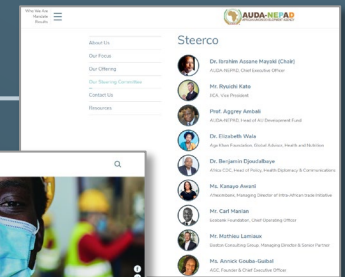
Who We Are Mandela Results

AUDA-NEPAD
AFRICAN UNION DEVELOPMENT AGENCY

About Us
Our Focus
Our Offering
Our Steering Committee
Contact Us
Resources

Steerco

Dr. Ibrahim Assane Mayaki (Chair)
AUDA-NEPAD, Chief Executive Officer

Mr. Ryuichi Kato
JICA, Vice President

Prof. Aggrey Ambali
AUDA-NEPAD, Head of Ag Development Fund

Dr. Elizabeth Wala
Aga Khan Foundation, Global Advisor, Health and Nutrition

Dr. Benjamin Djoudalbaye
Africa CDC, Head of Policy, Health Diplomacy & Communications

Ms. Kanayo Awani
Afreximbank, Managing Director of Intra-African trade Initiative

Mr. Carl Manlan
Ecobank Foundation, Chief Operating Officer

Mr. Mathieu Lamiaux
Dalberg Consulting Group, Managing Director & Senior Partner

Ms. Amina Gouba-Gallat
AGC, Founder & Chief Executive Officer